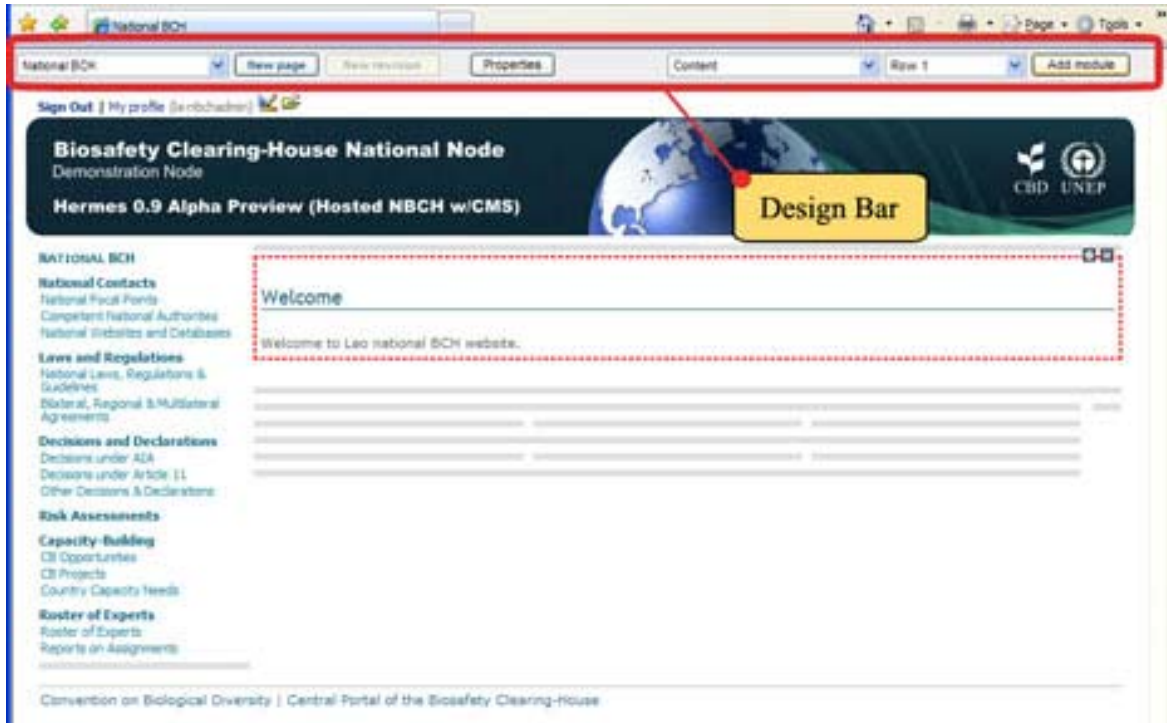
National BCH

Page ▾ Tools ▾

National BCH | New page | New revision | Properties | Content | Row 1 | Add module

Sign Out | My profile (laonbchadmin)

Biosafety Clearing-House National Node
Demonstration Node
Hermes 0.9 Alpha Preview (Hosted NBCH w/CMS)

CBD UNEP

Design Bar

NATIONAL BCH

National Contacts
National Focal Points
Competent National Authorities
National Websites and Databases

Laws and Regulations
National Laws, Regulations & Guidelines
Bilateral, Regional & Multilateral Agreements

Decisions and Declarations
Decisions under AIA
Decisions under Article 11
Other Decisions & Declarations

Risk Assessments

Capacity-Building
CB Opportunities
CB Projects
Country Capacity Needs

Roster of Experts
Roster of Experts
Reports on Assignments

Welcome

Welcome to Lao national BCH website.

Convention on Biological Diversity | Central Portal of the Biosafety Clearing-House